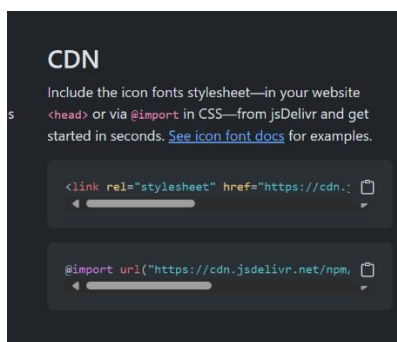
s

CDN

Include the icon fonts stylesheet—in your website <head> or via @import in CSS—from jsDelivr and get started in seconds. See icon font docs for examples.

<link rel="stylesheet" href="https://cdn.j

@import url("https://cdn.jsdelivr.net/npm/